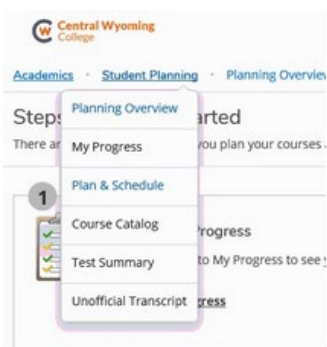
Central Wyoming College

Academics · Student Planning · Planning Overvie

Steps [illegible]arted

There ar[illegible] you plan your courses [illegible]

Planning Overview

My Progress

Plan & Schedule

Course Catalog

Test Summary

Unofficial Transcript

1

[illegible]rogress

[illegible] to My Progress to see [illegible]

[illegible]gress